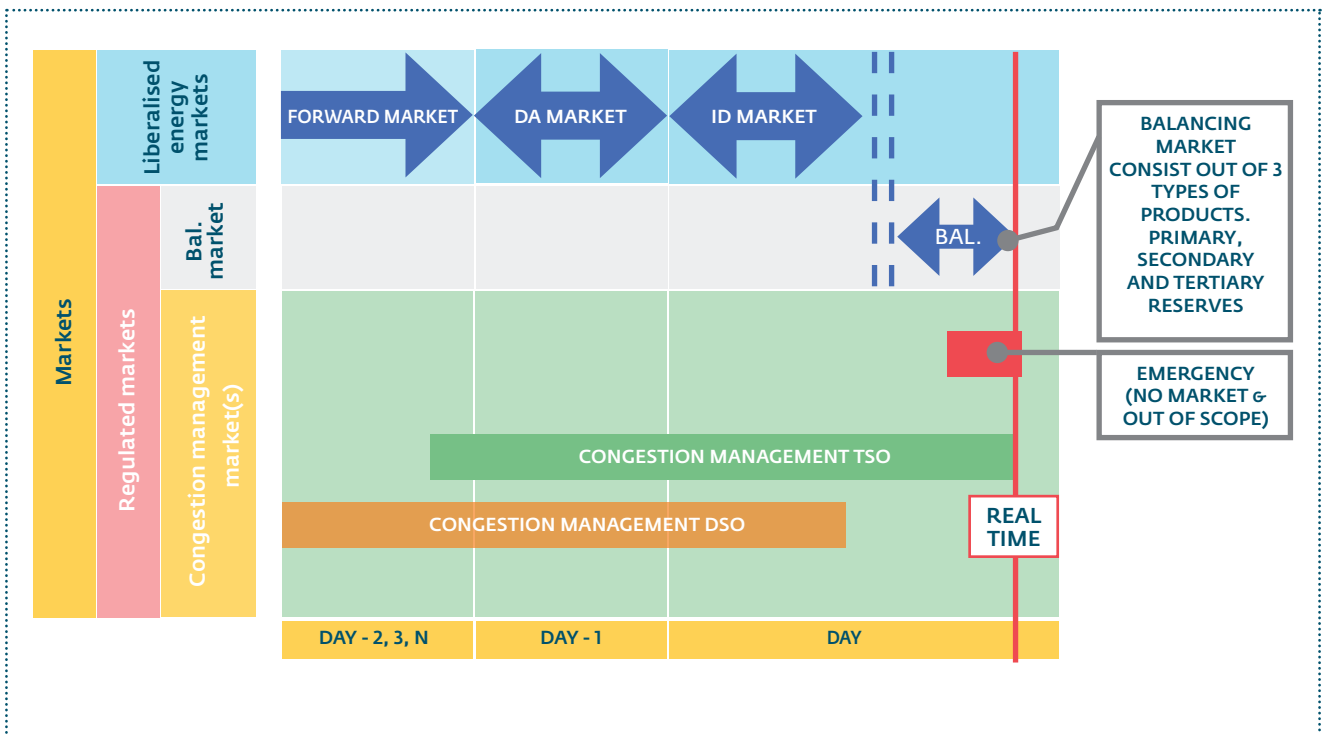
Markets

Liberalised energy markets

Regulated markets

Bal. market

Congestion management market(s)

FORWARD MARKET

DA MARKET

ID MARKET

BAL.

BALANCING MARKET CONSIST OUT OF 3 TYPES OF PRODUCTS. PRIMARY, SECONDARY AND TERTIARY RESERVES

EMERGENCY (NO MARKET & OUT OF SCOPE)

CONGESTION MANAGEMENT TSO

CONGESTION MANAGEMENT DSO

REAL TIME

DAY - 2, 3, N

DAY - 1

DAY